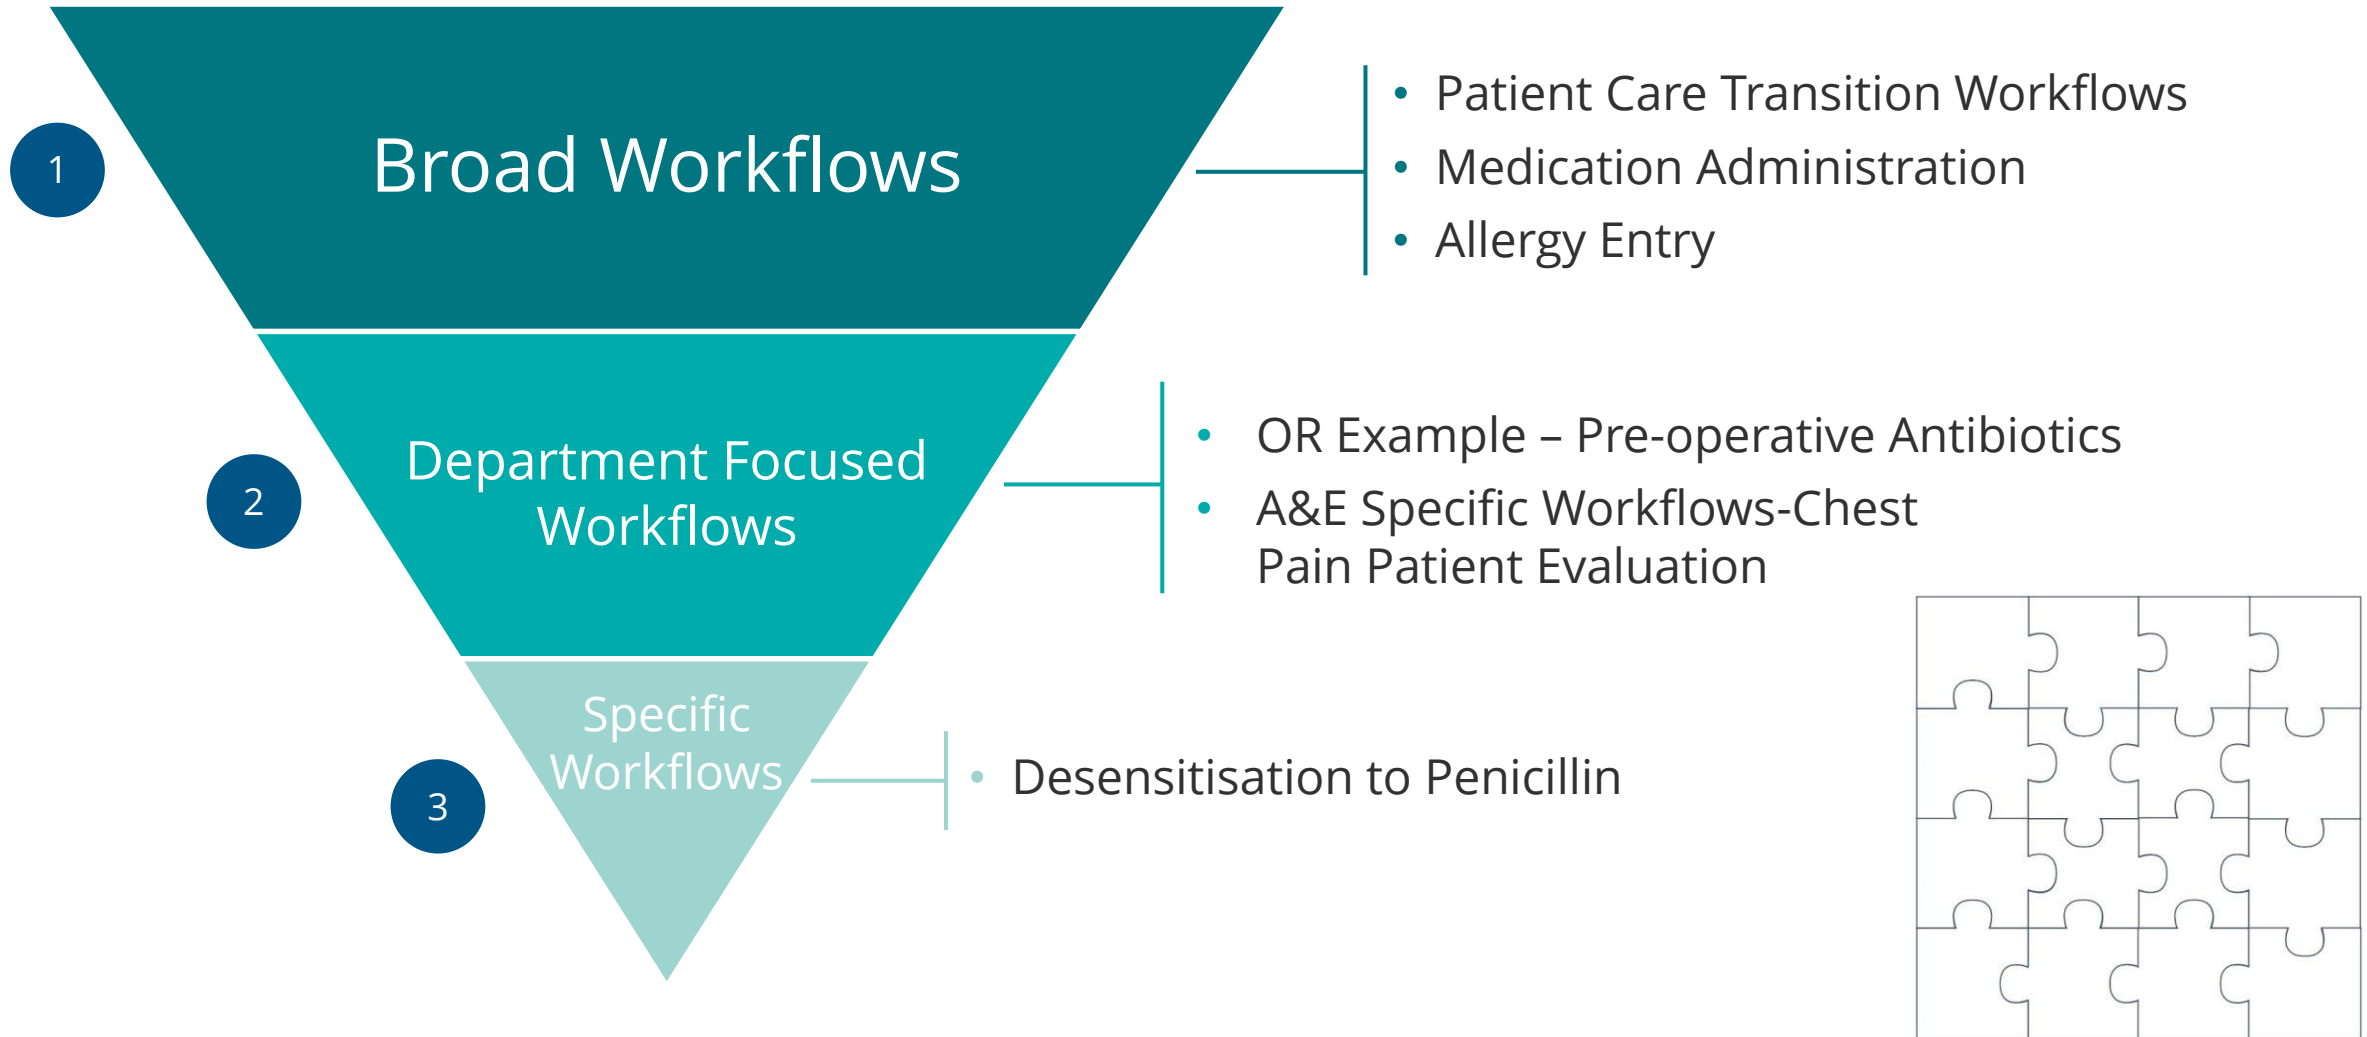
1

Broad Workflows

- Patient Care Transition Workflows
- Medication Administration
- Allergy Entry

2

Department Focused Workflows

- OR Example – Pre-operative Antibiotics
- A&E Specific Workflows-Chest Pain Patient Evaluation

3

Specific Workflows

- Desensitisation to Penicillin